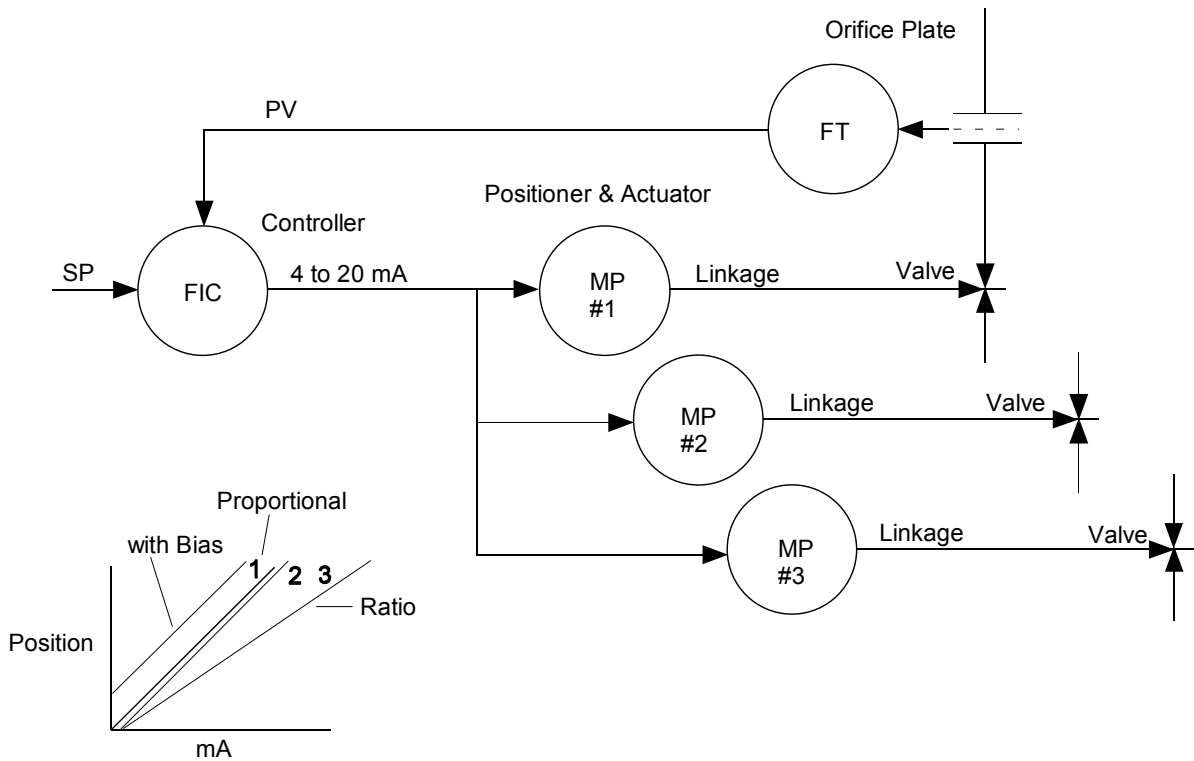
Orifice Plate

PV

FT

Positioner & Actuator

Controller

SP

FIC

4 to 20 mA

MP
#1

Linkage

Valve

MP
#2

Linkage

Valve

Proportional

with Bias

1

2

3

Ratio

MP
#3

Linkage

Valve

Position

mA